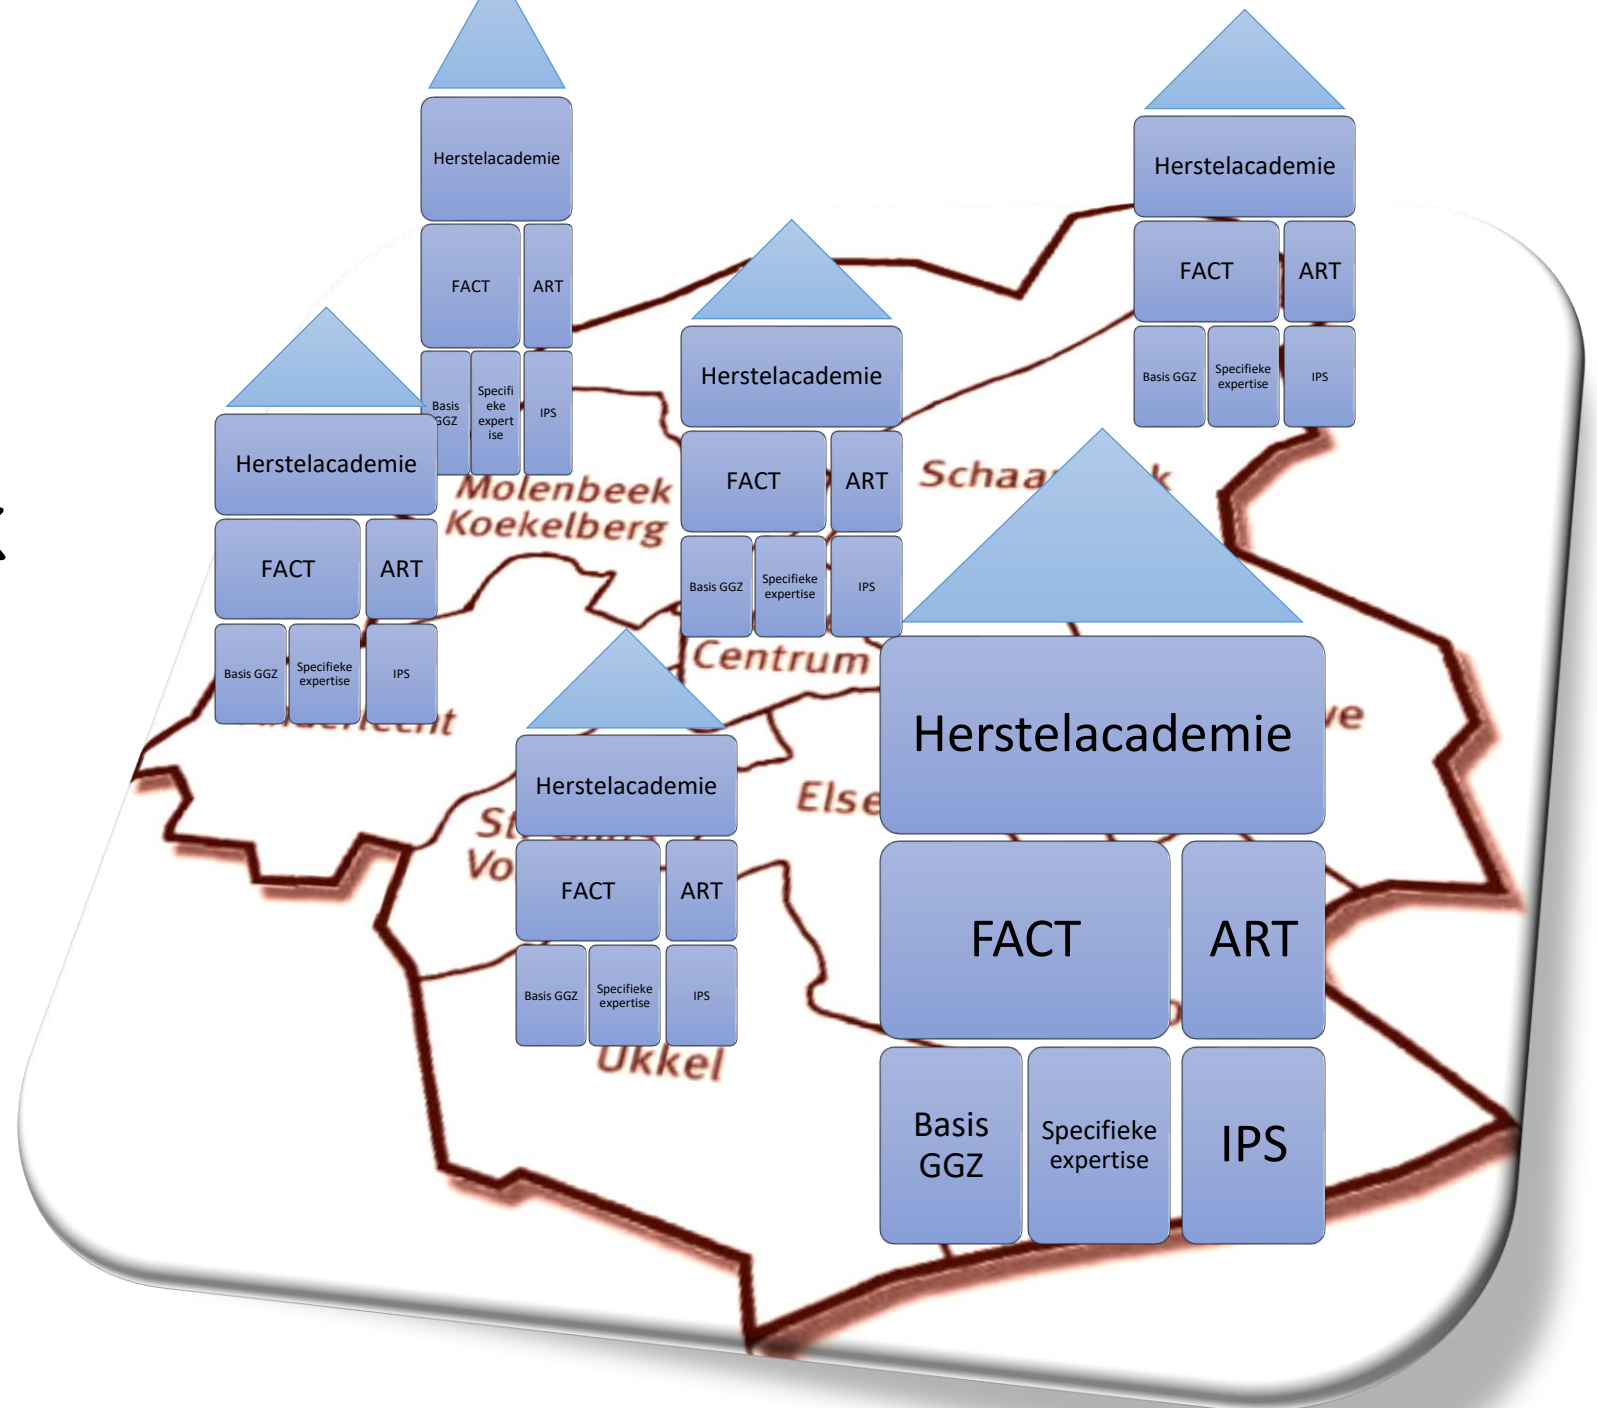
Herstelacademie

FACT ART

Basis GGZ Specifieke expertise IPS

Herstelacademie

FACT ART

Basis GGZ Specifieke expertise IPS

Herstelacademie

FACT ART

Basis GGZ Specifieke expertise IPS

Herstelacademie

FACT ART

Basis GGZ Specifieke expertise IPS

Molenbeek Koekelberg

Schaa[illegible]k

Centrum

Herstelacademie

FACT ART

Basis GGZ Specifieke expertise IPS

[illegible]t

St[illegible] Vo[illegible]

Else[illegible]

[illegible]ve

Herstelacademie

FACT ART

Basis GGZ Specifieke expertise IPS

Ukkel